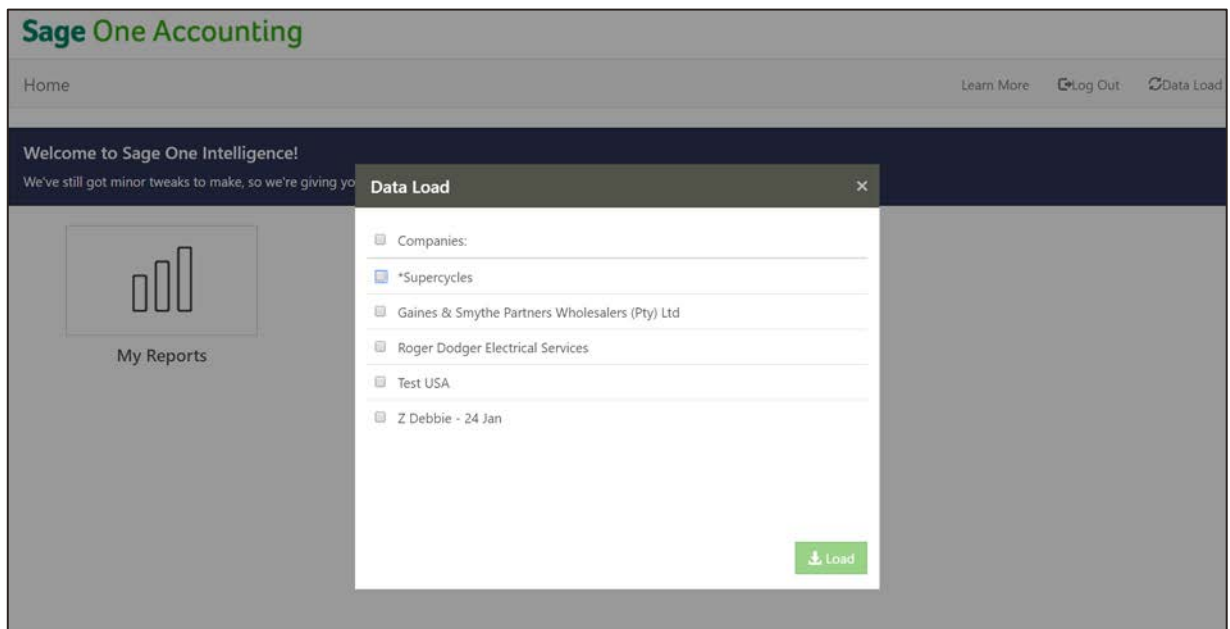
Sage One Accounting

Home

Learn More Log Out Data Load

Welcome to Sage One Intelligence!

We've still got minor tweaks to make, so we're giving yo

My Reports

Data Load ×

Companies:

*Supercycles

Gaines & Smythe Partners Wholesalers (Pty) Ltd

Roger Dodger Electrical Services

Test USA

Z Debbie - 24 Jan

Load